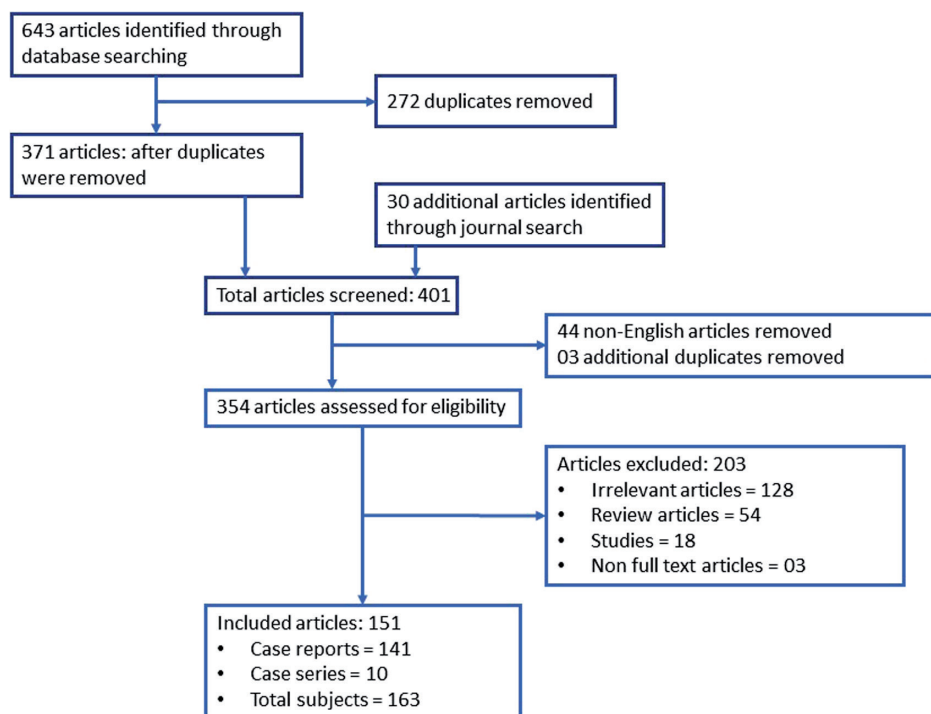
643 articles identified through database searching

272 duplicates removed

371 articles: after duplicates were removed

30 additional articles identified through journal search

Total articles screened: 401

44 non-English articles removed
03 additional duplicates removed

354 articles assessed for eligibility

Articles excluded: 203
- Irrelevant articles = 128
- Review articles = 54
- Studies = 18
- Non full text articles = 03

Included articles: 151
- Case reports = 141
- Case series = 10
- Total subjects = 163